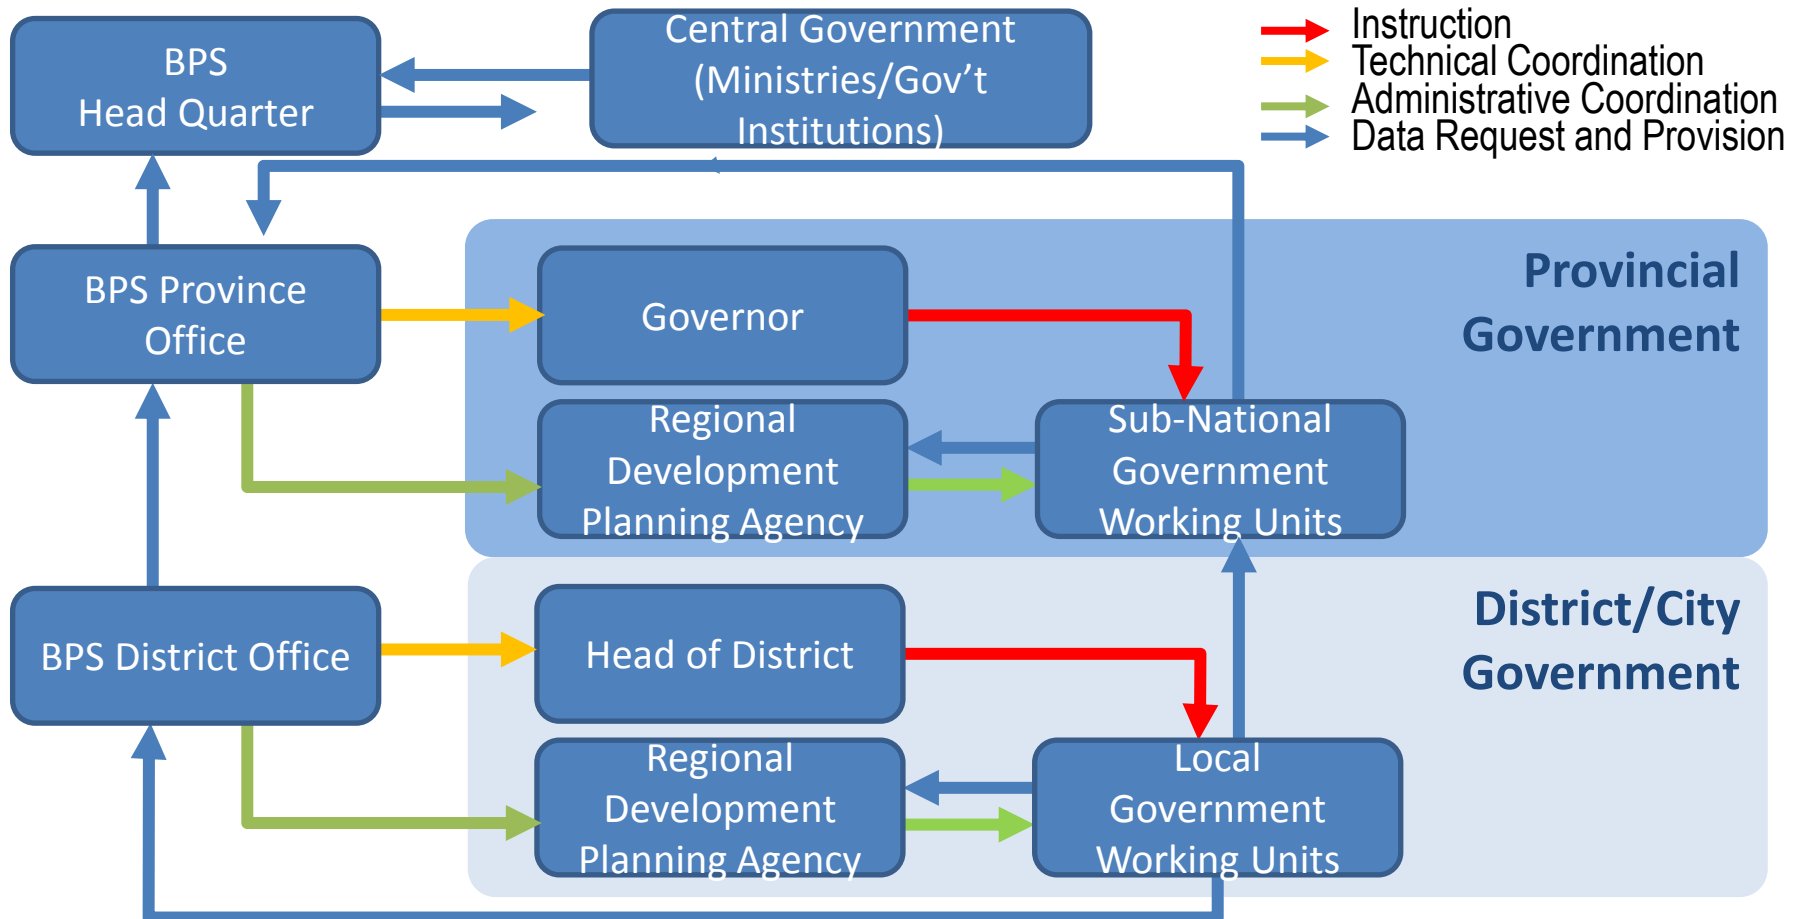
BPS
Head Quarter

Central Government (Ministries/Gov't Institutions)

Instruction
Technical Coordination
Administrative Coordination
Data Request and Provision

BPS Province Office

Governor

Provincial Government

Regional Development Planning Agency

Sub-National Government Working Units

BPS District Office

Head of District

District/City Government

Regional Development Planning Agency

Local Government Working Units